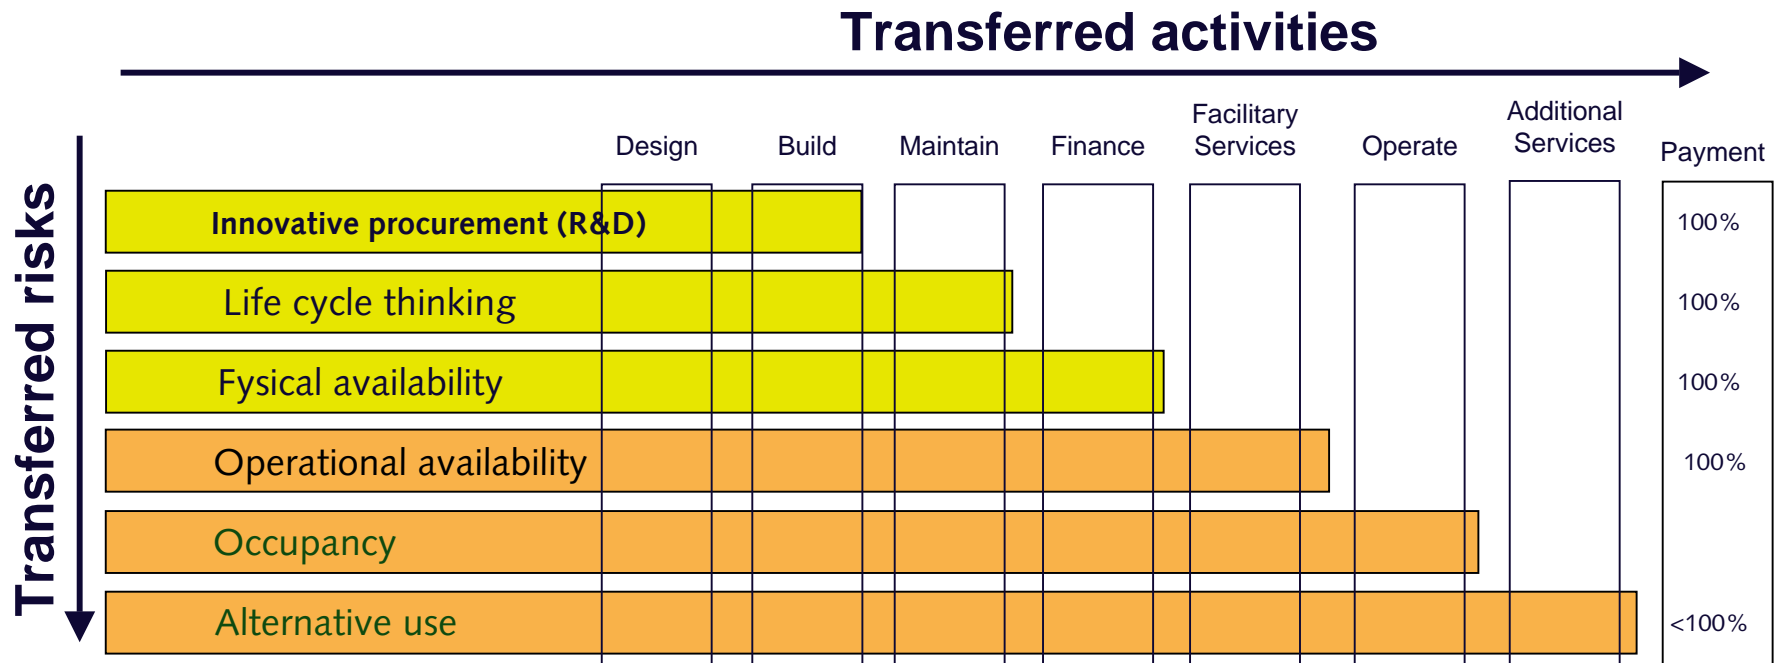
Transferred activities

Transferred risks

Design
Build
Maintain
Finance
Facilitary Services
Operate
Additional Services
Payment

Innovative procurement (R&D)
100%

Life cycle thinking
100%

Fysical availability
100%

Operational availability
100%

Occupancy

Alternative use
<100%